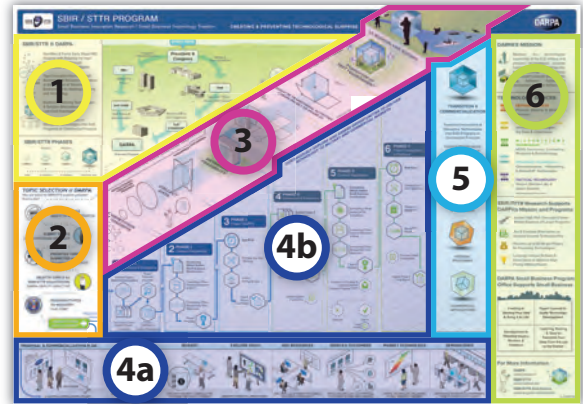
SBIR / STTR PROGRAM

DARPA

1

2

3

4b

4a

5

6

SBIR/STTR @ DARPA

SBIR/STTR PHASES

TOPIC SELECTION @ DARPA

DARPA MISSION

TRANSITION & COMMERCIALIZATION

DARPA Small Business Programs Office Supports Small Business

For More Information